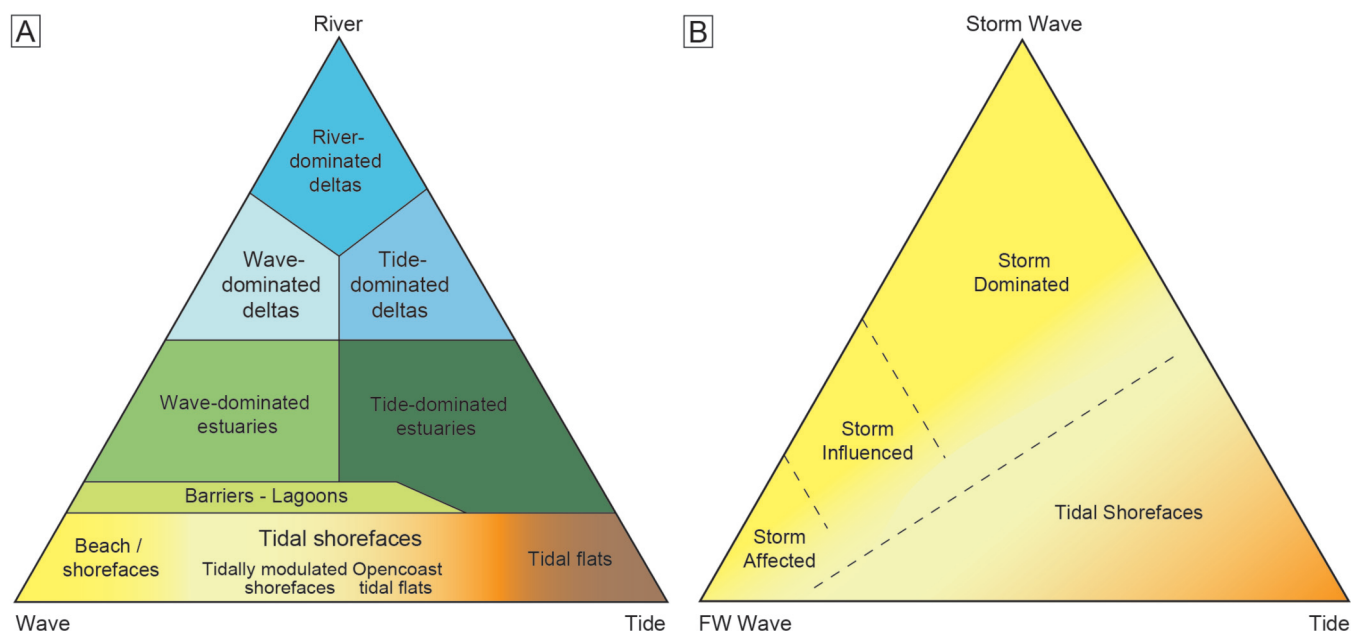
A

River

River-dominated deltas

Wave-dominated deltas

Tide-dominated deltas

Wave-dominated estuaries

Tide-dominated estuaries

Barriers - Lagoons

Beach / shorefaces

Tidal shorefaces

Tidally modulated shorefaces

Opencoast tidal flats

Tidal flats

Wave

Tide

B

Storm Wave

Storm Dominated

Storm Influenced

Storm Affected

Tidal Shorefaces

FW Wave

Tide